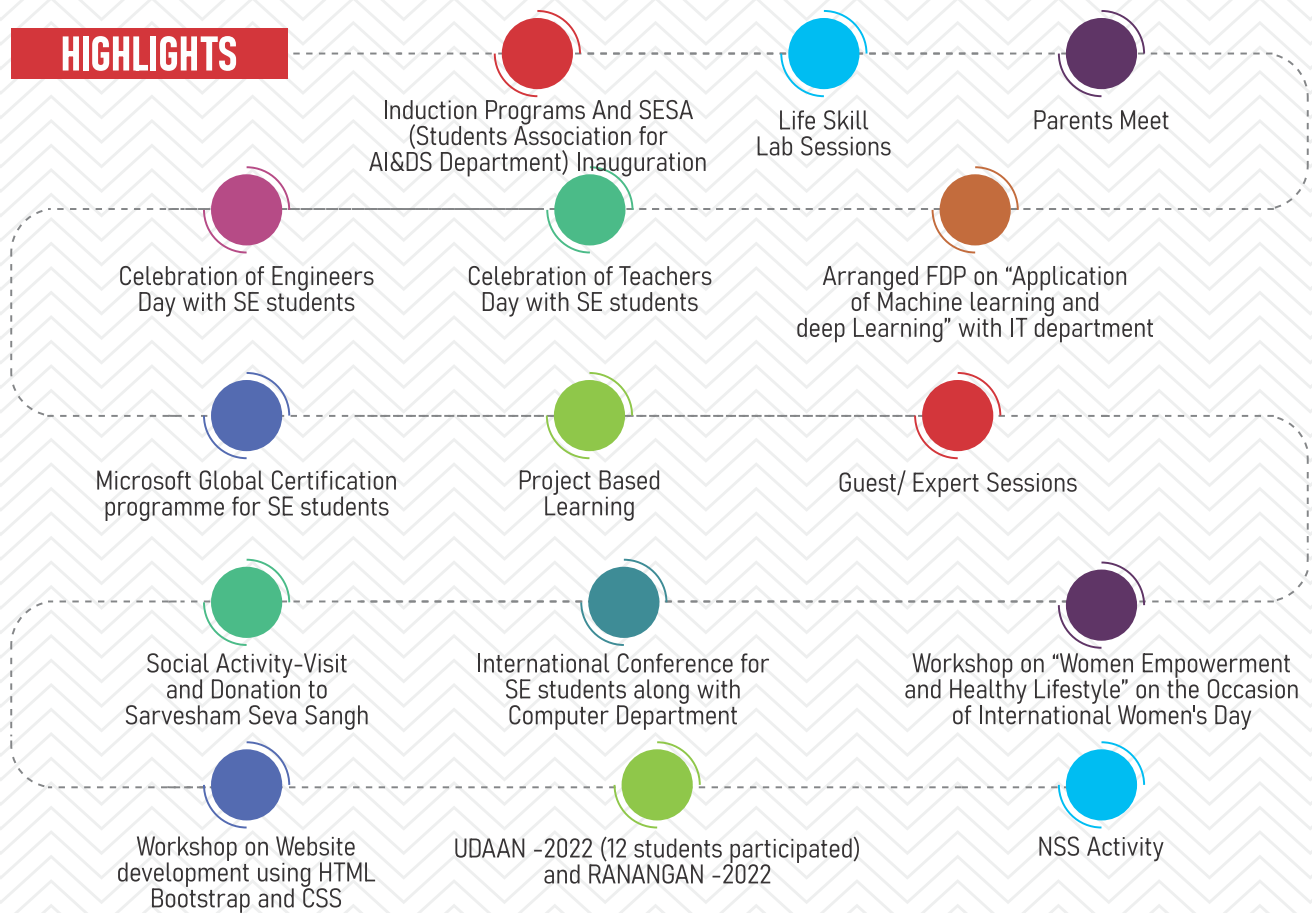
HIGHLIGHTS

Induction Programs And SESA (Students Association for AI&DS Department) Inauguration

Life Skill Lab Sessions

Parents Meet

Celebration of Engineers Day with SE students

Celebration of Teachers Day with SE students

Arranged FDP on “Application of Machine learning and deep Learning” with IT department

Microsoft Global Certification programme for SE students

Project Based Learning

Guest/ Expert Sessions

Social Activity-Visit and Donation to Sarvesham Seva Sangh

International Conference for SE students along with Computer Department

Workshop on “Women Empowerment and Healthy Lifestyle” on the Occasion of International Women's Day

Workshop on Website development using HTML Bootstrap and CSS

UDAAN -2022 (12 students participated) and RANANGAN -2022

NSS Activity